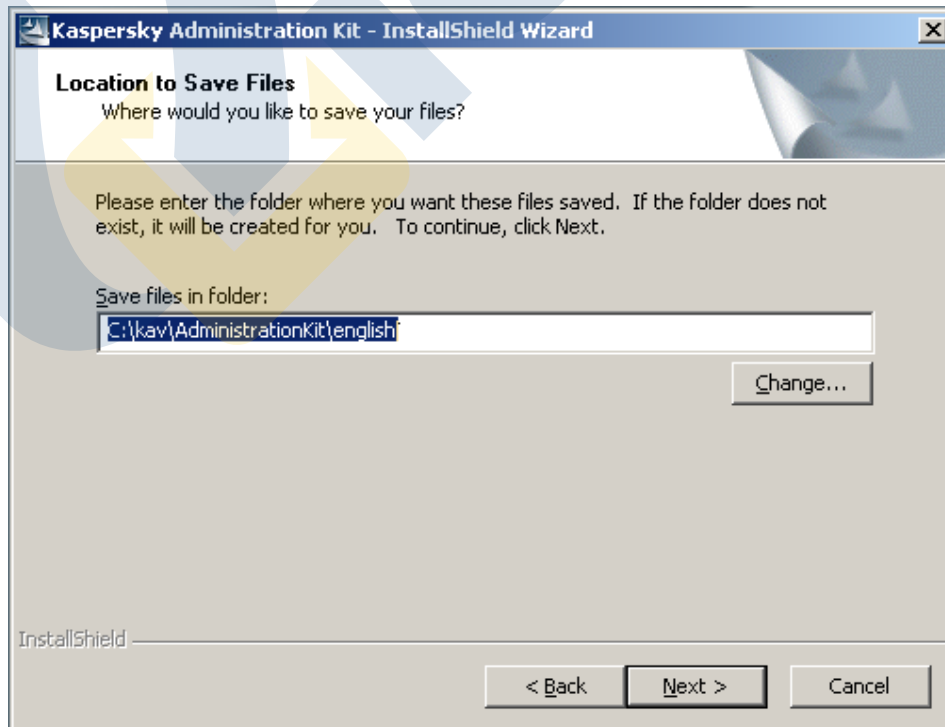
Kaspersky Administration Kit - InstallShield Wizard

Location to Save Files
Where would you like to save your files?

Please enter the folder where you want these files saved. If the folder does not exist, it will be created for you. To continue, click Next.

Save files in folder:

C:\kav\AdministrationKit\english\

Change...

InstallShield

< Back

Next >

Cancel